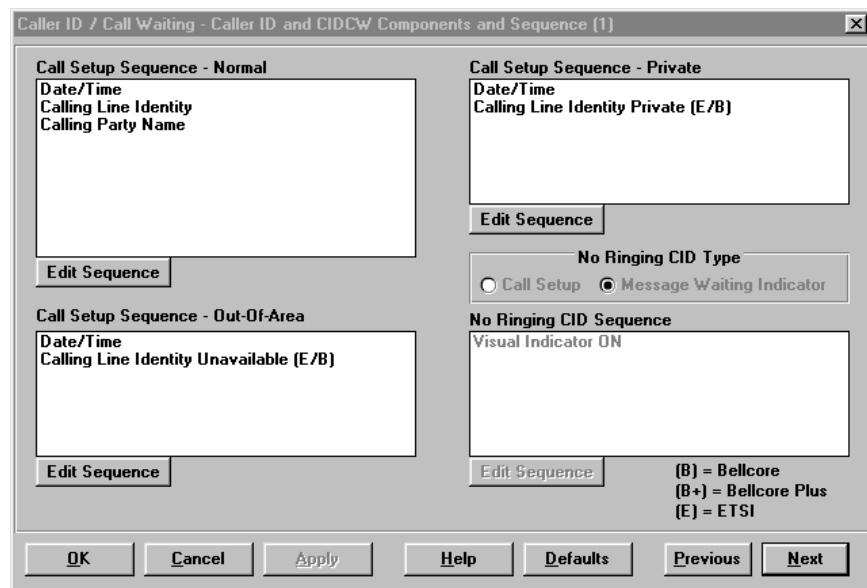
Caller ID / Call Waiting - Caller ID and CIDCW Components and Sequence (1)

Call Setup Sequence - Normal
Date/Time
Calling Line Identity
Calling Party Name

Edit Sequence

Call Setup Sequence - Out-Of-Area
Date/Time
Calling Line Identity Unavailable (E/B)

Edit Sequence

Call Setup Sequence - Private
Date/Time
Calling Line Identity Private (E/B)

Edit Sequence

No Ringing CID Type
Call Setup
Message Waiting Indicator

No Ringing CID Sequence
Visual Indicator ON

Edit Sequence

(B) = Bellcore
(B+) = Bellcore Plus
(E) = ETSI

OK
Cancel
Apply
Help
Defaults
Previous
Next